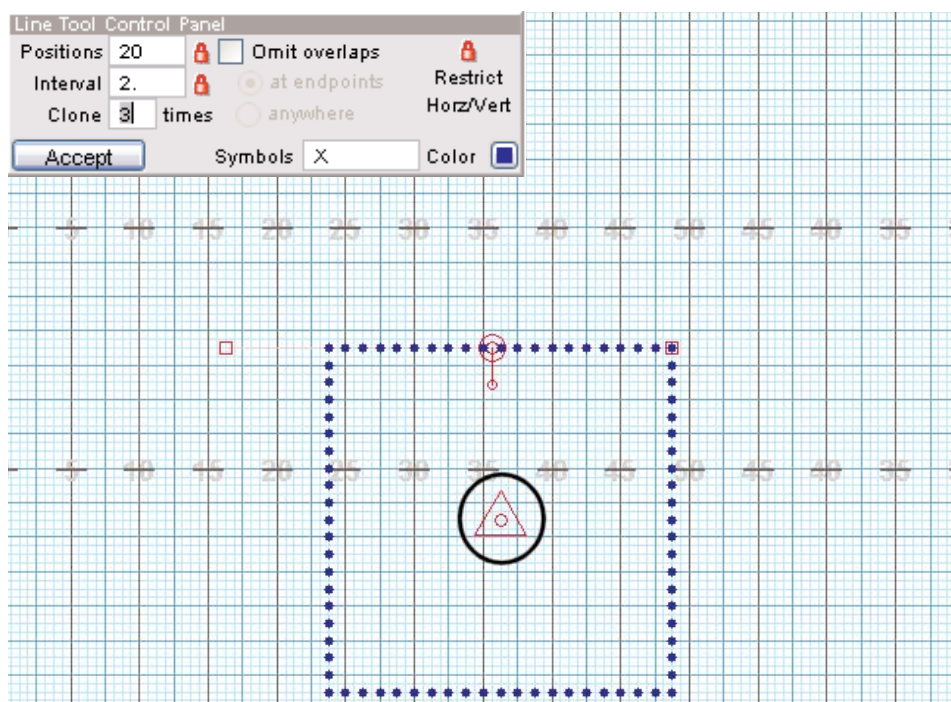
Line Tool Control Panel
Positions 20
Omit overlaps
Restrict Horz/Vert
Interval 2.
at endpoints
Clone 3 times
anywhere
Accept
Symbols X
Color

5 10 15 20 25 30 35 40 45 50 45 40 35

5 10 15 20 25 30 35 40 45 50 45 40 35